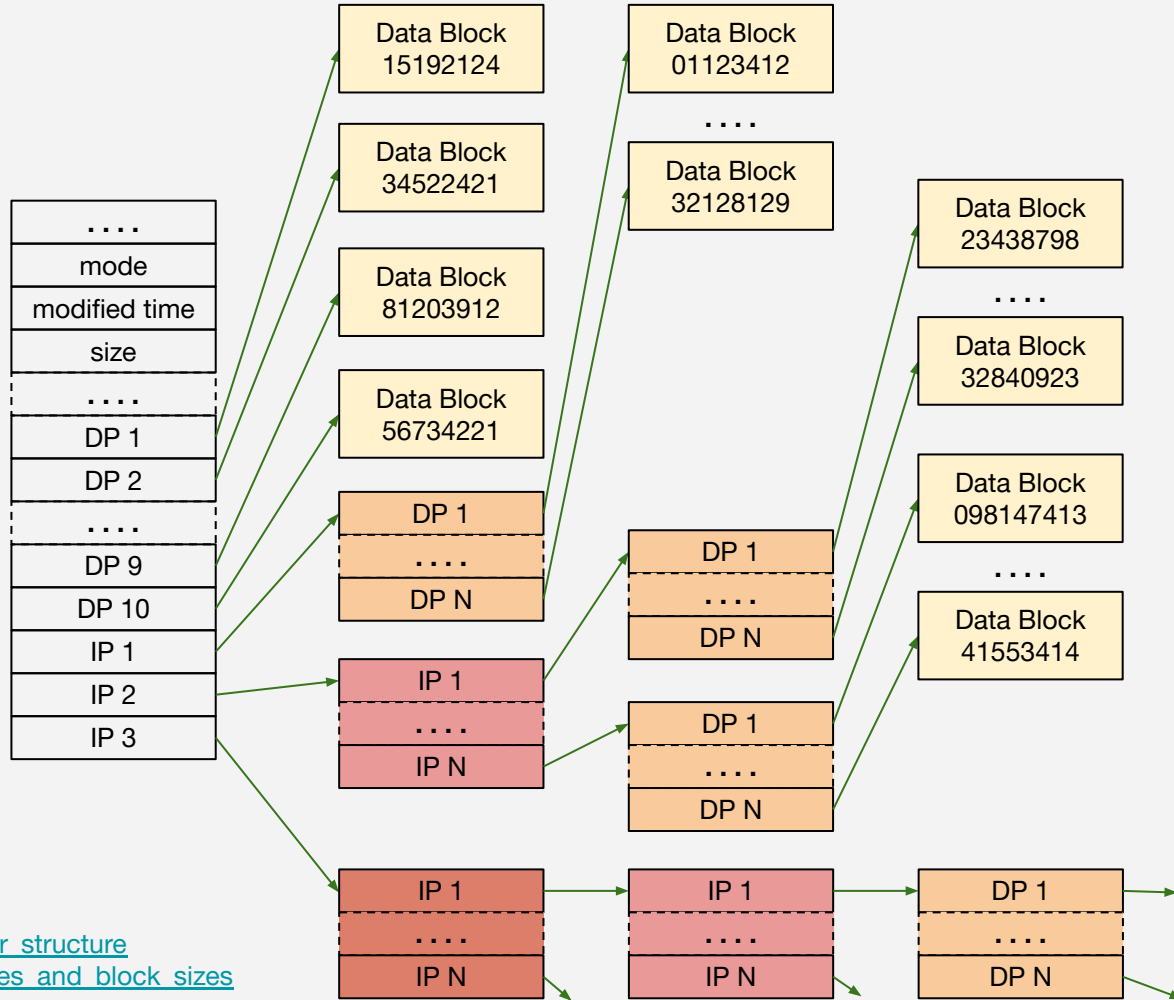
....
mode
modified time
size
....
DP 1
DP 2
....
DP 9
DP 10
IP 1
IP 2
IP 3

Data Block 15192124
Data Block 34522421
Data Block 81203912
Data Block 56734221

DP 1
....
DP N

IP 1
....
IP N

IP 1
....
IP N

Data Block 01123412
....
Data Block 32128129

DP 1
....
DP N

DP 1
....
DP N

IP 1
....
IP N

Data Block 23438798
....
Data Block 32840923
Data Block 098147413
....
Data Block 41553414

DP 1
....
DP N

r_structure
es_and_block_sizes